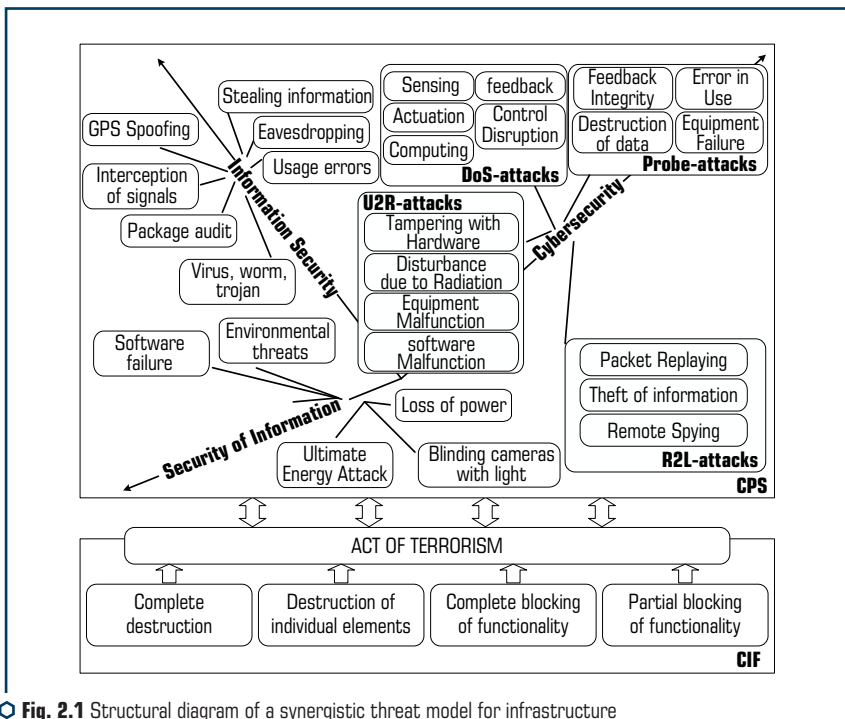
Stealing information

GPS Spoofing

Eavesdropping

Usage errors

Interception of signals

Package audit

Virus, worm, trojan

Information Security

Sensing

feedback

Actuation

Control Disruption

Computing

DoS-attacks

Feedback Integrity

Error in Use

Destruction of data

Equipment Failure

Probe-attacks

Cybersecurity

U2R-attacks

Tampering with Hardware

Disturbance due to Radiation

Equipment Malfunction

software Malfunction

Software failure

Environmental threats

Loss of power

Security of Information

Ultimate Energy Attack

Blinding cameras with light

Packet Replaying

Theft of information

Remote Spying

R2L-attacks

CPS

ACT OF TERRORISM

Complete destruction

Destruction of individual elements

Complete blocking of functionality

Partial blocking of functionality

CIF

Fig. 2.1 Structural diagram of a synergistic threat model for infrastructure